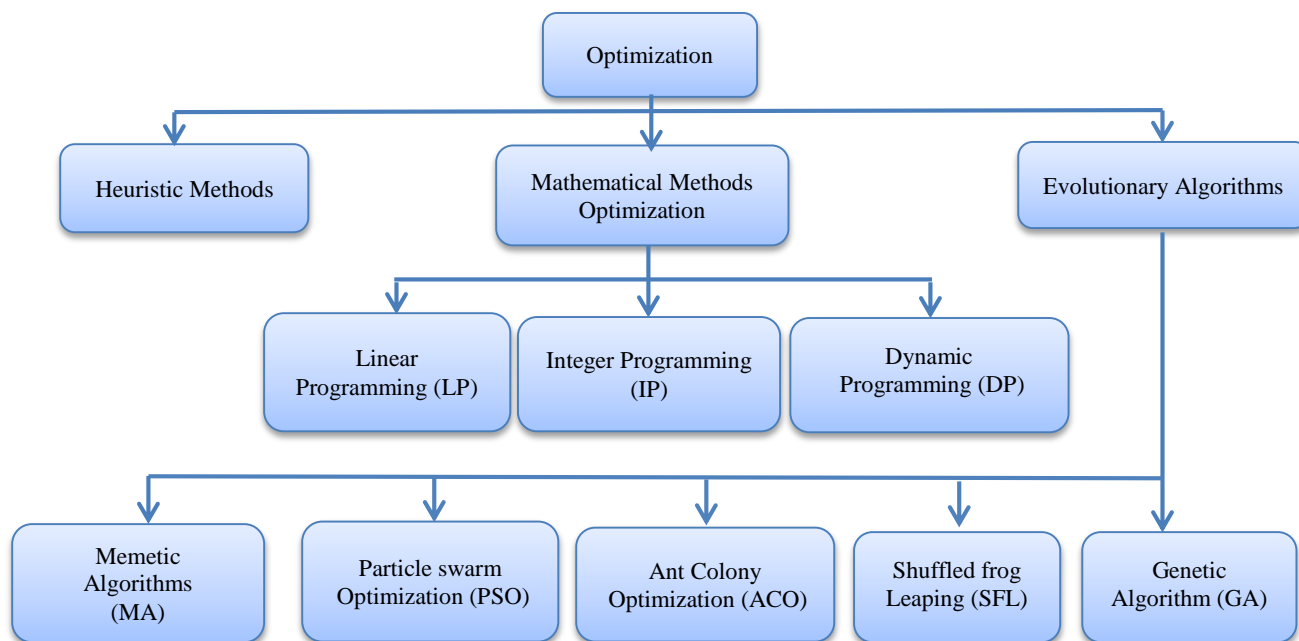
Optimization

Heuristic Methods

Mathematical Methods Optimization

Evolutionary Algorithms

Linear Programming (LP)

Integer Programming (IP)

Dynamic Programming (DP)

Memetic Algorithms (MA)

Particle swarm Optimization (PSO)

Ant Colony Optimization (ACO)

Shuffled frog Leaping (SFL)

Genetic Algorithm (GA)